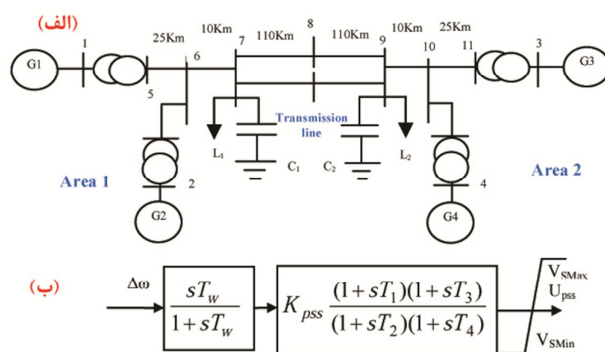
(الف)

1 25Km 6 10Km 7 110Km 8 110Km 9 10Km 10 25Km 11 3

G1 G3

5

Transmission line

$L_1$ $C_1$ $C_2$ $L_2$

Area 1 Area 2

2 4

G2 G4

(ب)

$\Delta\omega$ $\frac{sT_W}{1+sT_W}$ $K_{pss}\frac{(1+sT_1)(1+sT_3)}{(1+sT_2)(1+sT_4)}$ $V_{SMax}$ $U_{pss}$ $V_{SMin}$